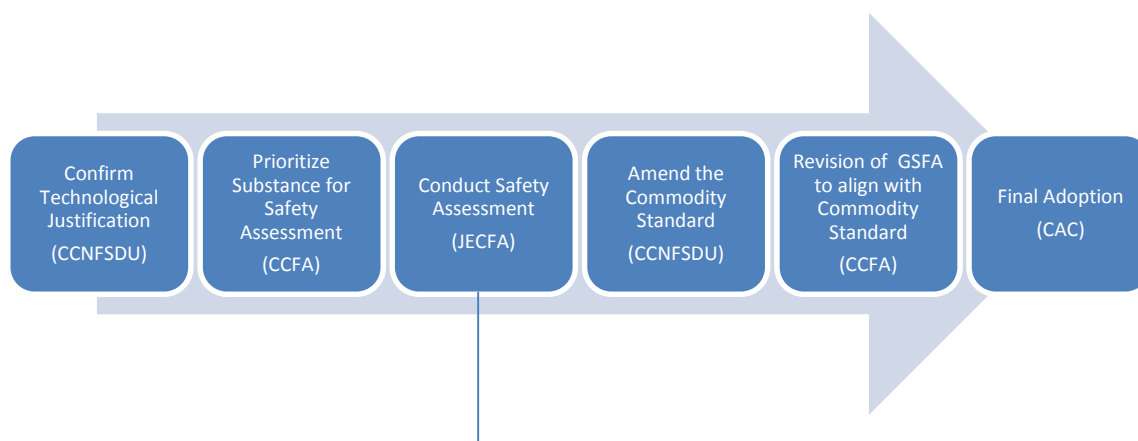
Confirm Technological Justification
(CCNFSDU)

Prioritize Substance for Safety Assessment
(CCFA)

Conduct Safety Assessment
(JECFA)

Amend the Commodity Standard
(CCNFSDU)

Revision of GSFA to align with Commodity Standard
(CCFA)

Final Adoption
(CAC)